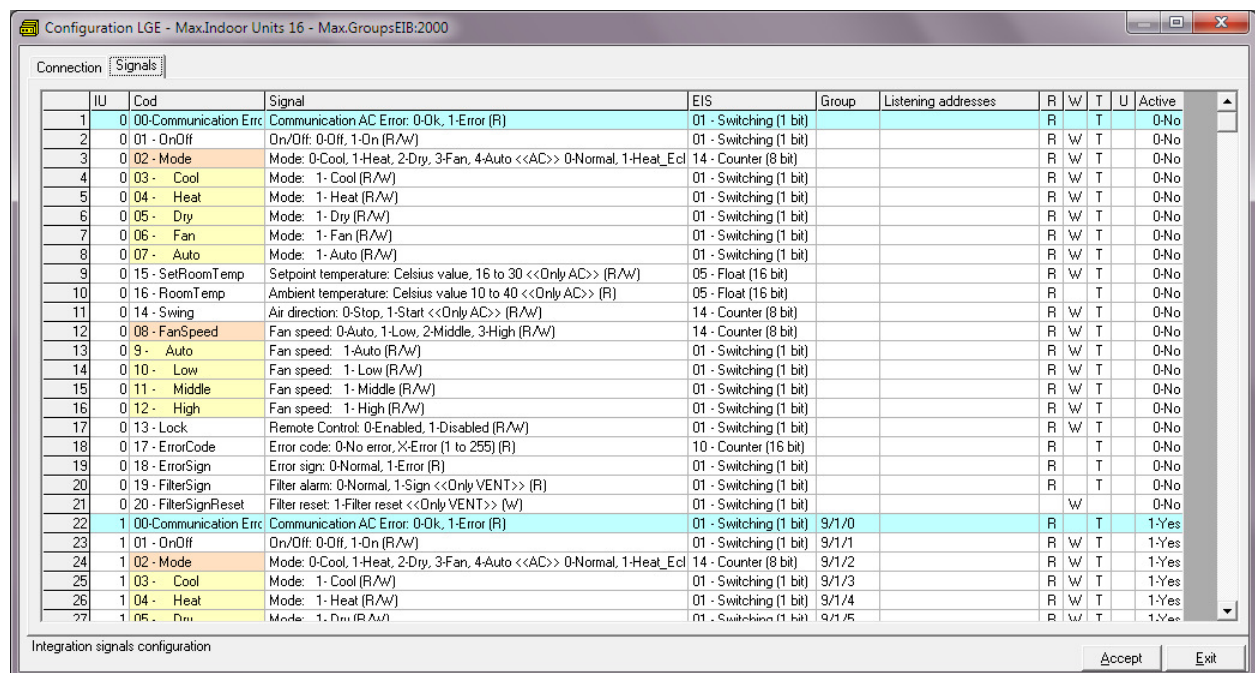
Configuration LGE - Max.Indoor Units 16 - Max.GroupsEIB:2000

Connection | Signals

| | IU | Cod | Signal | EIS | Group | Listening addresses | R | W | T | U | Active |
|---|---|---|---|---|---|---|---|---|---|---|---|
| 1 | 0 | 00-Communication Errc | Communication AC Error: 0-Ok, 1-Error (R) | 01 - Switching (1 bit) | | | R | | T | | 0-No |
| 2 | 0 | 01 - OnOff | On/Off: 0-Off, 1-On (R/W) | 01 - Switching (1 bit) | | | R | W | T | | 0-No |
| 3 | 0 | 02 - Mode | Mode: 0-Cool, 1-Heat, 2-Dry, 3-Fan, 4-Auto <<AC>> 0-Normal, 1-Heat_Ecl | 14 - Counter (8 bit) | | | R | W | T | | 0-No |
| 4 | 0 | 03 - Cool | Mode: 1- Cool (R/W) | 01 - Switching (1 bit) | | | R | W | T | | 0-No |
| 5 | 0 | 04 - Heat | Mode: 1- Heat (R/W) | 01 - Switching (1 bit) | | | R | W | T | | 0-No |
| 6 | 0 | 05 - Dry | Mode: 1- Dry (R/W) | 01 - Switching (1 bit) | | | R | W | T | | 0-No |
| 7 | 0 | 06 - Fan | Mode: 1- Fan (R/W) | 01 - Switching (1 bit) | | | R | W | T | | 0-No |
| 8 | 0 | 07 - Auto | Mode: 1- Auto (R/W) | 01 - Switching (1 bit) | | | R | W | T | | 0-No |
| 9 | 0 | 15 - SetRoomTemp | Setpoint temperature: Celsius value, 16 to 30 <<Only AC>> (R/W) | 05 - Float (16 bit) | | | R | W | T | | 0-No |
| 10 | 0 | 16 - RoomTemp | Ambient temperature: Celsius value 10 to 40 <<Only AC>> (R) | 05 - Float (16 bit) | | | R | | T | | 0-No |
| 11 | 0 | 14 - Swing | Air direction: 0-Stop, 1-Start <<Only AC>> (R/W) | 14 - Counter (8 bit) | | | R | W | T | | 0-No |
| 12 | 0 | 08 - FanSpeed | Fan speed: 0-Auto, 1-Low, 2-Middle, 3-High (R/W) | 14 - Counter (8 bit) | | | R | W | T | | 0-No |
| 13 | 0 | 9 - Auto | Fan speed: 1-Auto (R/W) | 01 - Switching (1 bit) | | | R | W | T | | 0-No |
| 14 | 0 | 10 - Low | Fan speed: 1- Low (R/W) | 01 - Switching (1 bit) | | | R | W | T | | 0-No |
| 15 | 0 | 11 - Middle | Fan speed: 1- Middle (R/W) | 01 - Switching (1 bit) | | | R | W | T | | 0-No |
| 16 | 0 | 12 - High | Fan speed: 1- High (R/W) | 01 - Switching (1 bit) | | | R | W | T | | 0-No |
| 17 | 0 | 13 - Lock | Remote Control: 0-Enabled, 1-Disabled (R/W) | 01 - Switching (1 bit) | | | R | W | T | | 0-No |
| 18 | 0 | 17 - ErrorCode | Error code: 0-No error, X-Error (1 to 255) (R) | 10 - Counter (16 bit) | | | R | | T | | 0-No |
| 19 | 0 | 18 - ErrorSign | Error sign: 0-Normal, 1-Error (R) | 01 - Switching (1 bit) | | | R | | T | | 0-No |
| 20 | 0 | 19 - FilterSign | Filter alarm: 0-Normal, 1-Sign <<Only VENT>> (R) | 01 - Switching (1 bit) | | | R | | T | | 0-No |
| 21 | 0 | 20 - FilterSignReset | Filter reset: 1-Filter reset <<Only VENT>> (W) | 01 - Switching (1 bit) | | | | W | | | 0-No |
| 22 | 1 | 00-Communication Errc | Communication AC Error: 0-Ok, 1-Error (R) | 01 - Switching (1 bit) | 9/1/0 | | R | | T | | 1-Yes |
| 23 | 1 | 01 - OnOff | On/Off: 0-Off, 1-On (R/W) | 01 - Switching (1 bit) | 9/1/1 | | R | W | T | | 1-Yes |
| 24 | 1 | 02 - Mode | Mode: 0-Cool, 1-Heat, 2-Dry, 3-Fan, 4-Auto <<AC>> 0-Normal, 1-Heat_Ecl | 14 - Counter (8 bit) | 9/1/2 | | R | W | T | | 1-Yes |
| 25 | 1 | 03 - Cool | Mode: 1- Cool (R/W) | 01 - Switching (1 bit) | 9/1/3 | | R | W | T | | 1-Yes |
| 26 | 1 | 04 - Heat | Mode: 1- Heat (R/W) | 01 - Switching (1 bit) | 9/1/4 | | R | W | T | | 1-Yes |
| 27 | 1 | 05 - Dry | Mode: 1- Dry (R/W) | 01 - Switching (1 bit) | 9/1/5 | | R | W | T | | 1-Yes |

Integration signals configuration

Accept Exit